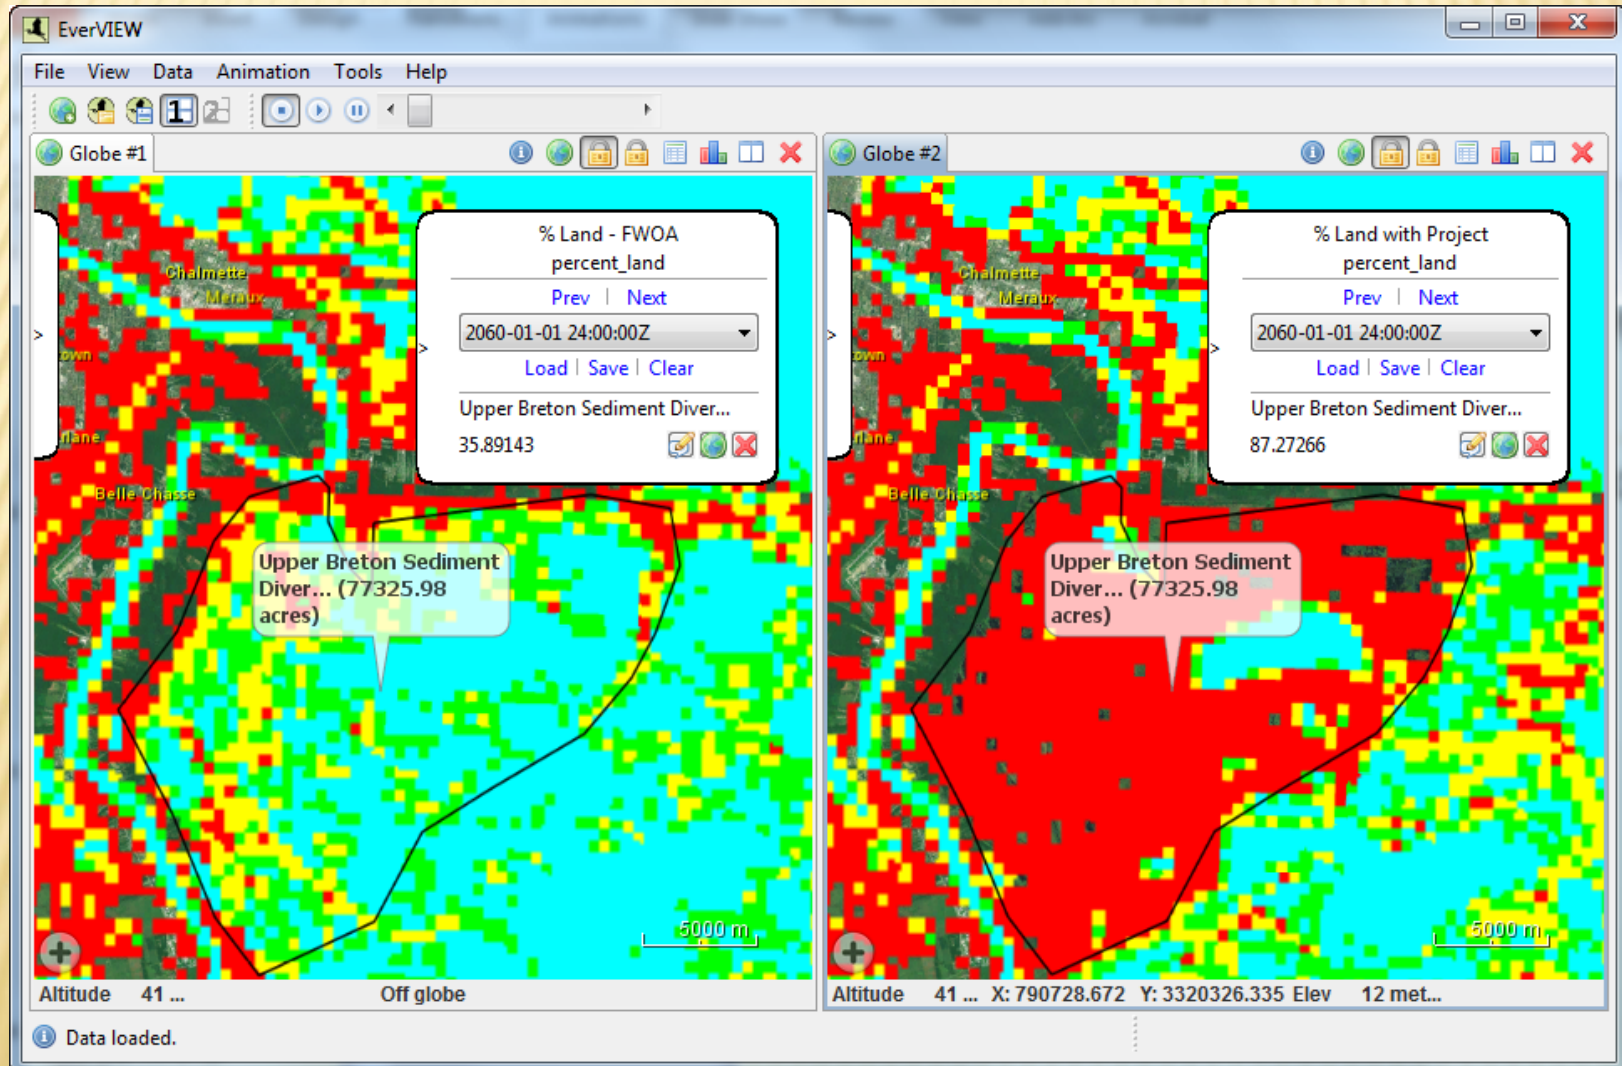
EverVIEW

File View Data Animation Tools Help

Globe #1

% Land - FWOA
percent_land

Prev | Next

2060-01-01 24:00:00Z

Load | Save | Clear

Upper Breton Sediment Diver...

35.89143

Chalmette
Meraux
own
hlane
Belle Chasse

Upper Breton Sediment Diver... (77325.98 acres)

5000 m

Altitude 41 ... Off globe

Globe #2

% Land with Project
percent_land

Prev | Next

2060-01-01 24:00:00Z

Load | Save | Clear

Upper Breton Sediment Diver...

87.27266

Chalmette
Meraux
own
hlane
Belle Chasse

Upper Breton Sediment Diver... (77325.98 acres)

5000 m

Altitude 41 ... X: 790728.672 Y: 3320326.335 Elev 12 met...

Data loaded.